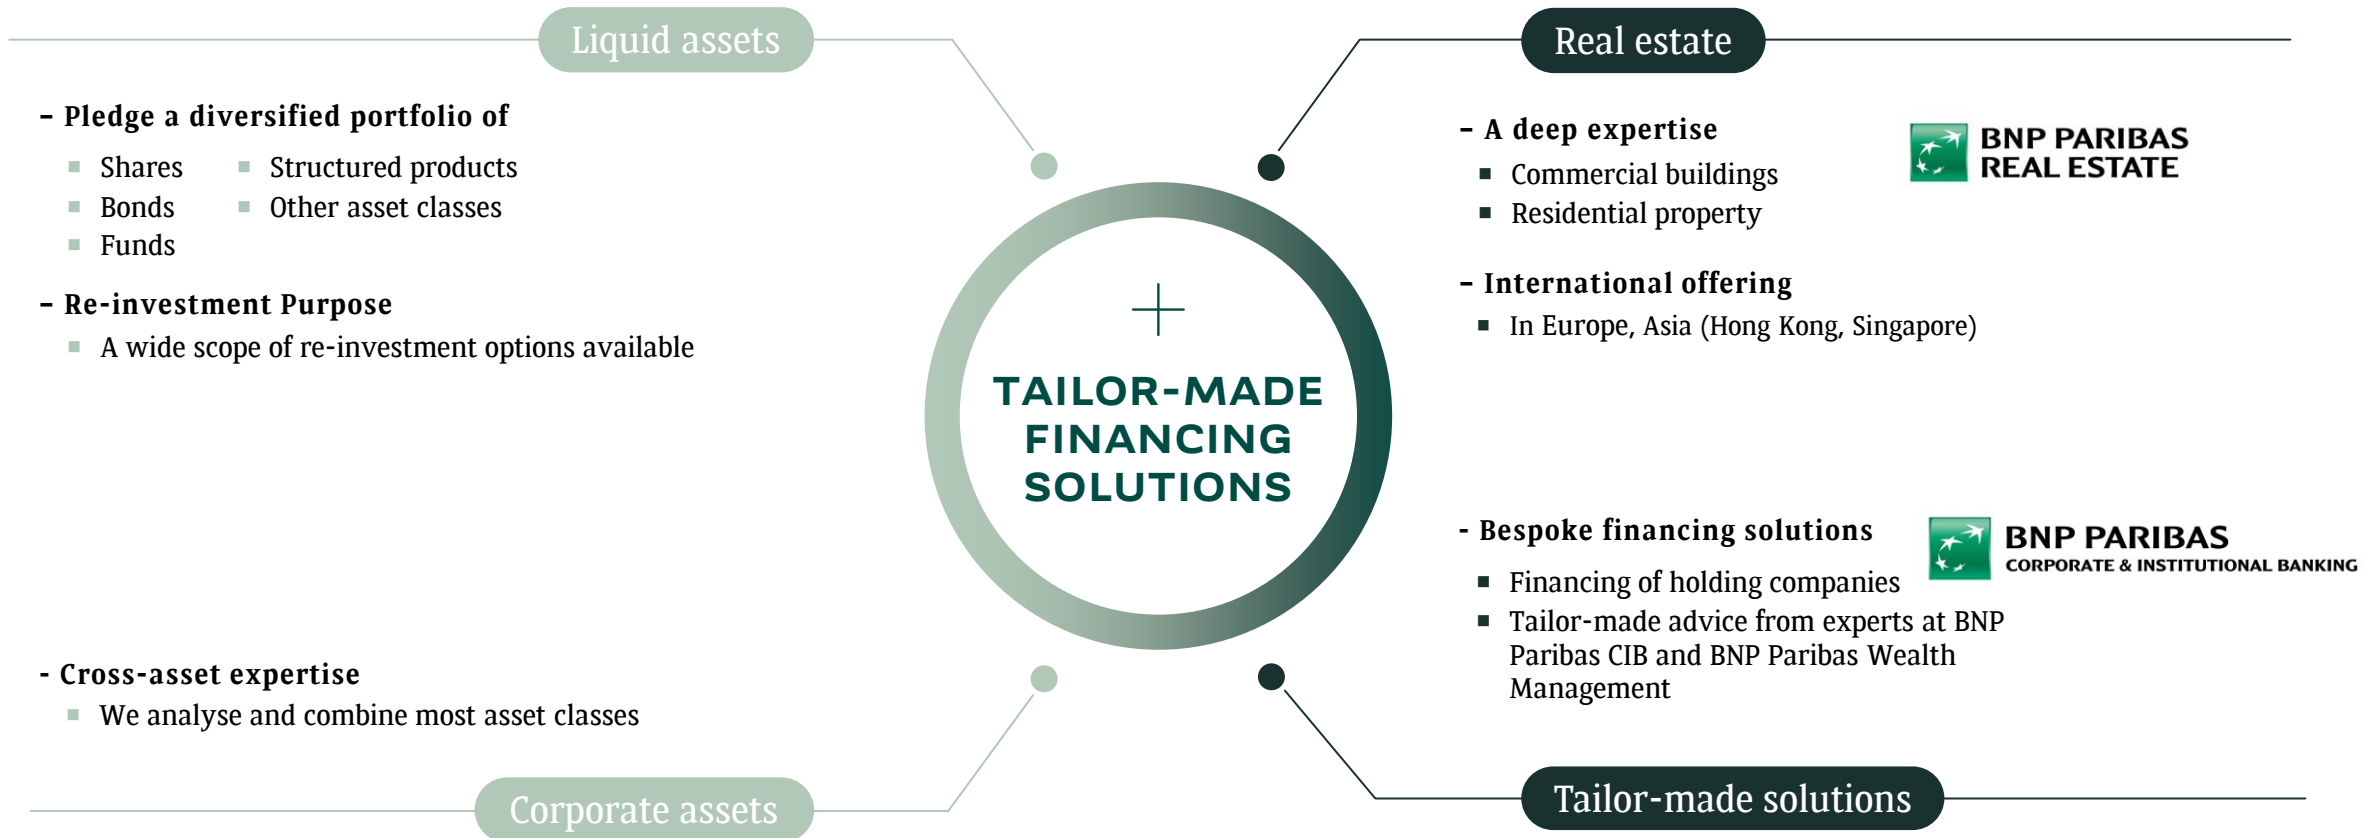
Liquid assets

– Pledge a diversified portfolio of

- Shares
- Bonds
- Funds
- Structured products
- Other asset classes

– Re-investment Purpose

- A wide scope of re-investment options available

Real estate

– A deep expertise

- Commercial buildings
- Residential property

BNP PARIBAS REAL ESTATE

– International offering

- In Europe, Asia (Hong Kong, Singapore)

TAILOR-MADE FINANCING SOLUTIONS

- Bespoke financing solutions

BNP PARIBAS CORPORATE & INSTITUTIONAL BANKING

- Financing of holding companies
- Tailor-made advice from experts at BNP Paribas CIB and BNP Paribas Wealth Management

- Cross-asset expertise

- We analyse and combine most asset classes

Corporate assets

Tailor-made solutions